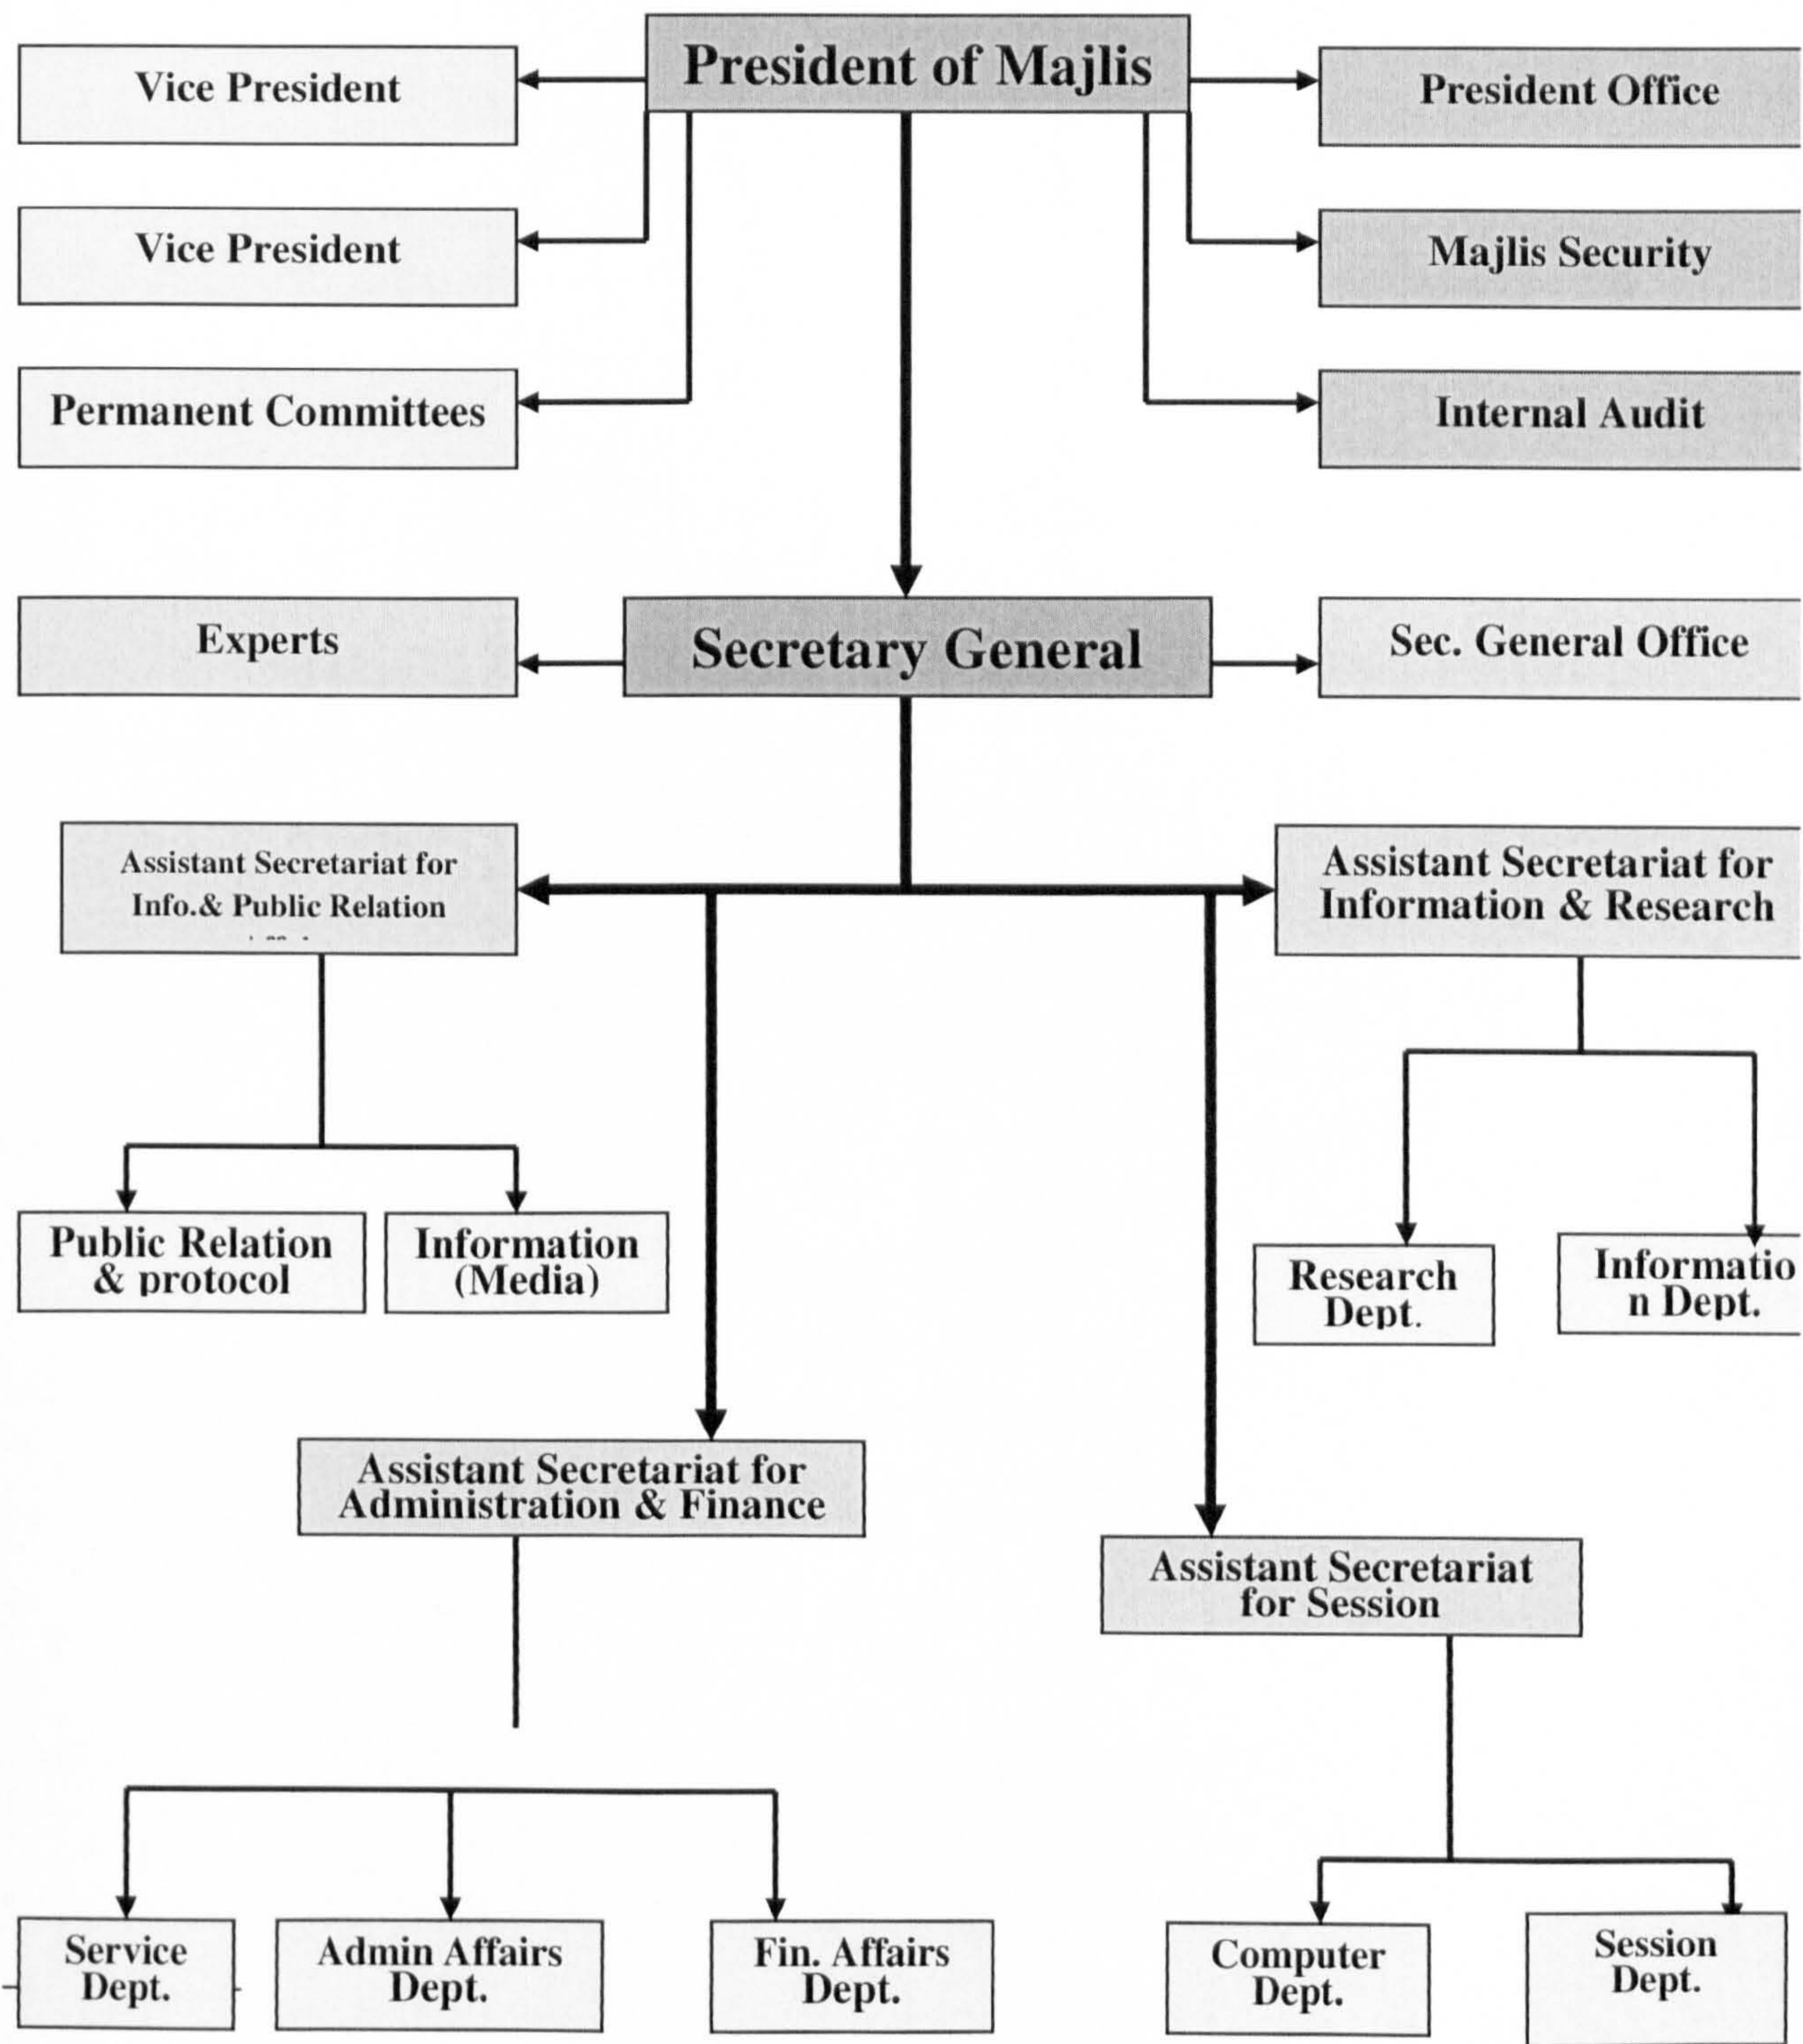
President of Majlis

Vice President

Vice President

Permanent Committees

President Office

Majlis Security

Internal Audit

Experts

Secretary General

Sec. General Office

Assistant Secretariat for Info.& Public Relation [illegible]

Assistant Secretariat for Information & Research

Public Relation & protocol

Information (Media)

Research Dept.

Informatio n Dept.

Assistant Secretariat for Administration & Finance

Assistant Secretariat for Session

Service Dept.

Admin Affairs Dept.

Fin. Affairs Dept.

Computer Dept.

Session Dept.